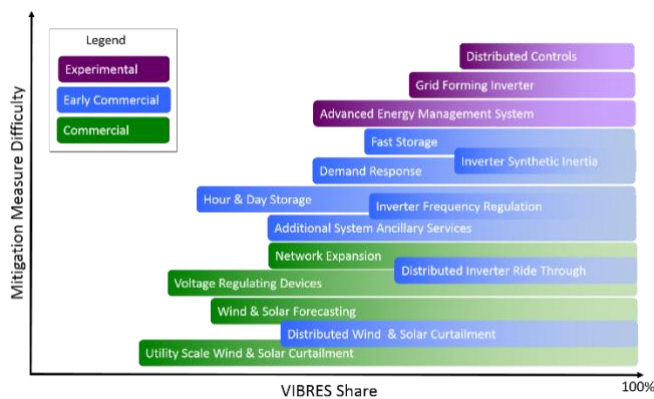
Legend
Experimental
Early Commercial
Commercial

Mitigation Measure Difficulty

Distributed Controls
Grid Forming Inverter
Advanced Energy Management System
Fast Storage
Inverter Synthetic Inertia
Demand Response
Hour & Day Storage
Inverter Frequency Regulation
Additional System Ancillary Services
Network Expansion
Distributed Inverter Ride Through
Voltage Regulating Devices
Wind & Solar Forecasting
Distributed Wind & Solar Curtailment
Utility Scale Wind & Solar Curtailment

VIBRES Share
100%